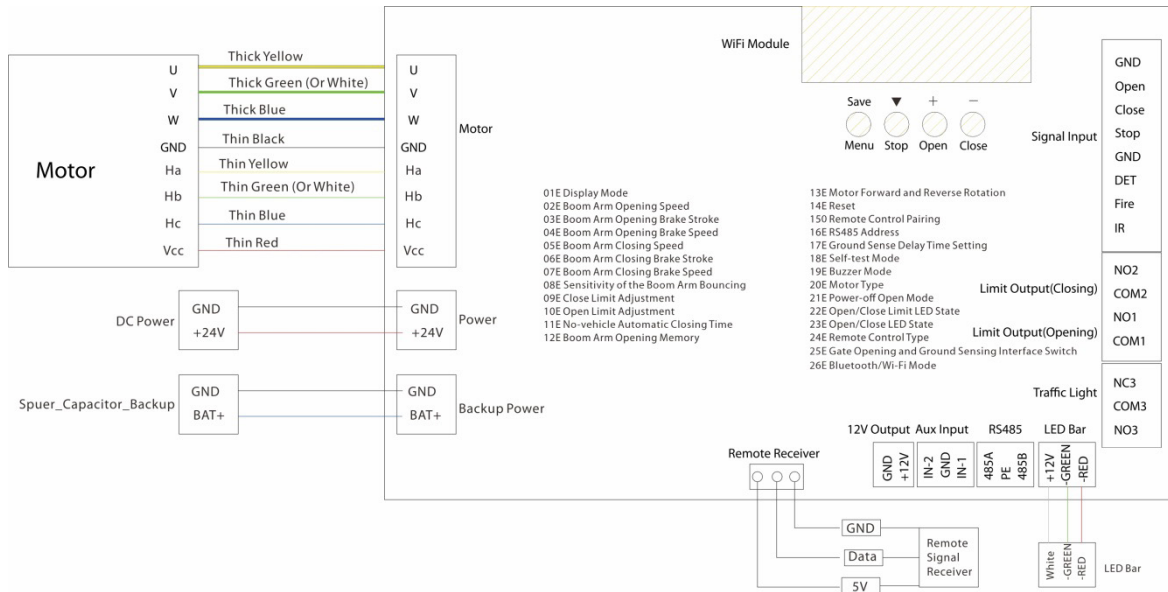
Motor

U
V
W
GND
Ha
Hb
Hc
Vcc

Thick Yellow
Thick Green (Or White)
Thick Blue
Thin Black
Thin Yellow
Thin Green (Or White)
Thin Blue
Thin Red

U
V
W
GND
Ha
Hb
Hc
Vcc

Motor

DC Power
GND
+24V

GND
+24V
Power

Spuer_Capacitor_Backup
GND
BAT+

GND
BAT+
Backup Power

WiFi Module

Save
▼
+
−
Menu Stop Open Close

01E Display Mode
02E Boom Arm Opening Speed
03E Boom Arm Opening Brake Stroke
04E Boom Arm Opening Brake Speed
05E Boom Arm Closing Speed
06E Boom Arm Closing Brake Stroke
07E Boom Arm Closing Brake Speed
08E Sensitivity of the Boom Arm Bouncing
09E Close Limit Adjustment
10E Open Limit Adjustment
11E No-vehicle Automatic Closing Time
12E Boom Arm Opening Memory

13E Motor Forward and Reverse Rotation
14E Reset
150 Remote Control Pairing
16E RS485 Address
17E Ground Sense Delay Time Setting
18E Self-test Mode
19E Buzzer Mode
20E Motor Type
21E Power-off Open Mode
22E Open/Close Limit LED State
23E Open/Close LED State
24E Remote Control Type
25E Gate Opening and Ground Sensing Interface Switch
26E Bluetooth/Wi-Fi Mode

Signal Input
GND
Open
Close
Stop
GND
DET
Fire
IR

Limit Output(Closing)
NO2
COM2
Limit Output(Opening)
NO1
COM1

Traffic Light
NC3
COM3
NO3

12V Output
GND
+12V

Aux Input
IN-2
GND
IN-1

RS485
485A
PE
485B

LED Bar
+12V
-GREEN
-RED

Remote Receiver

GND
Data
5V
Remote Signal Receiver

White
-GREEN
-RED
LED Bar